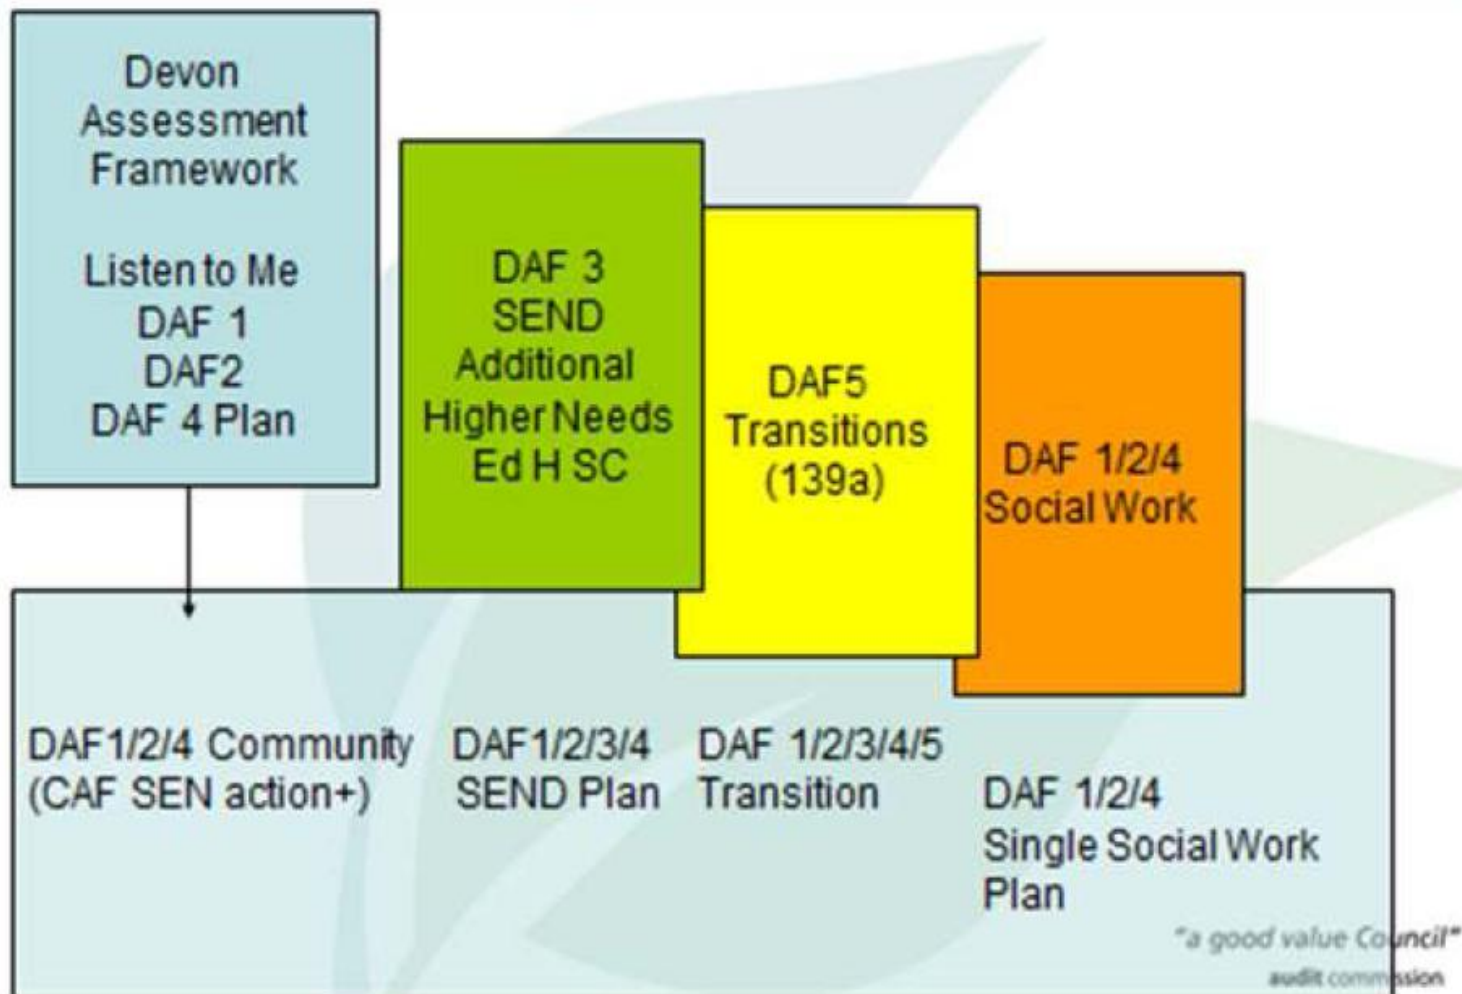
Devon Assessment Framework

Listen to Me
DAF 1
DAF2
DAF 4 Plan

DAF 3
SEND
Additional
Higher Needs
Ed H SC

DAF5
Transitions
(139a)

DAF 1/2/4
Social Work

DAF1/2/4 Community
(CAF SEN action+)

DAF1/2/3/4
SEND Plan

DAF 1/2/3/4/5
Transition

DAF 1/2/4
Single Social Work Plan

"a good value Council"
audit commission